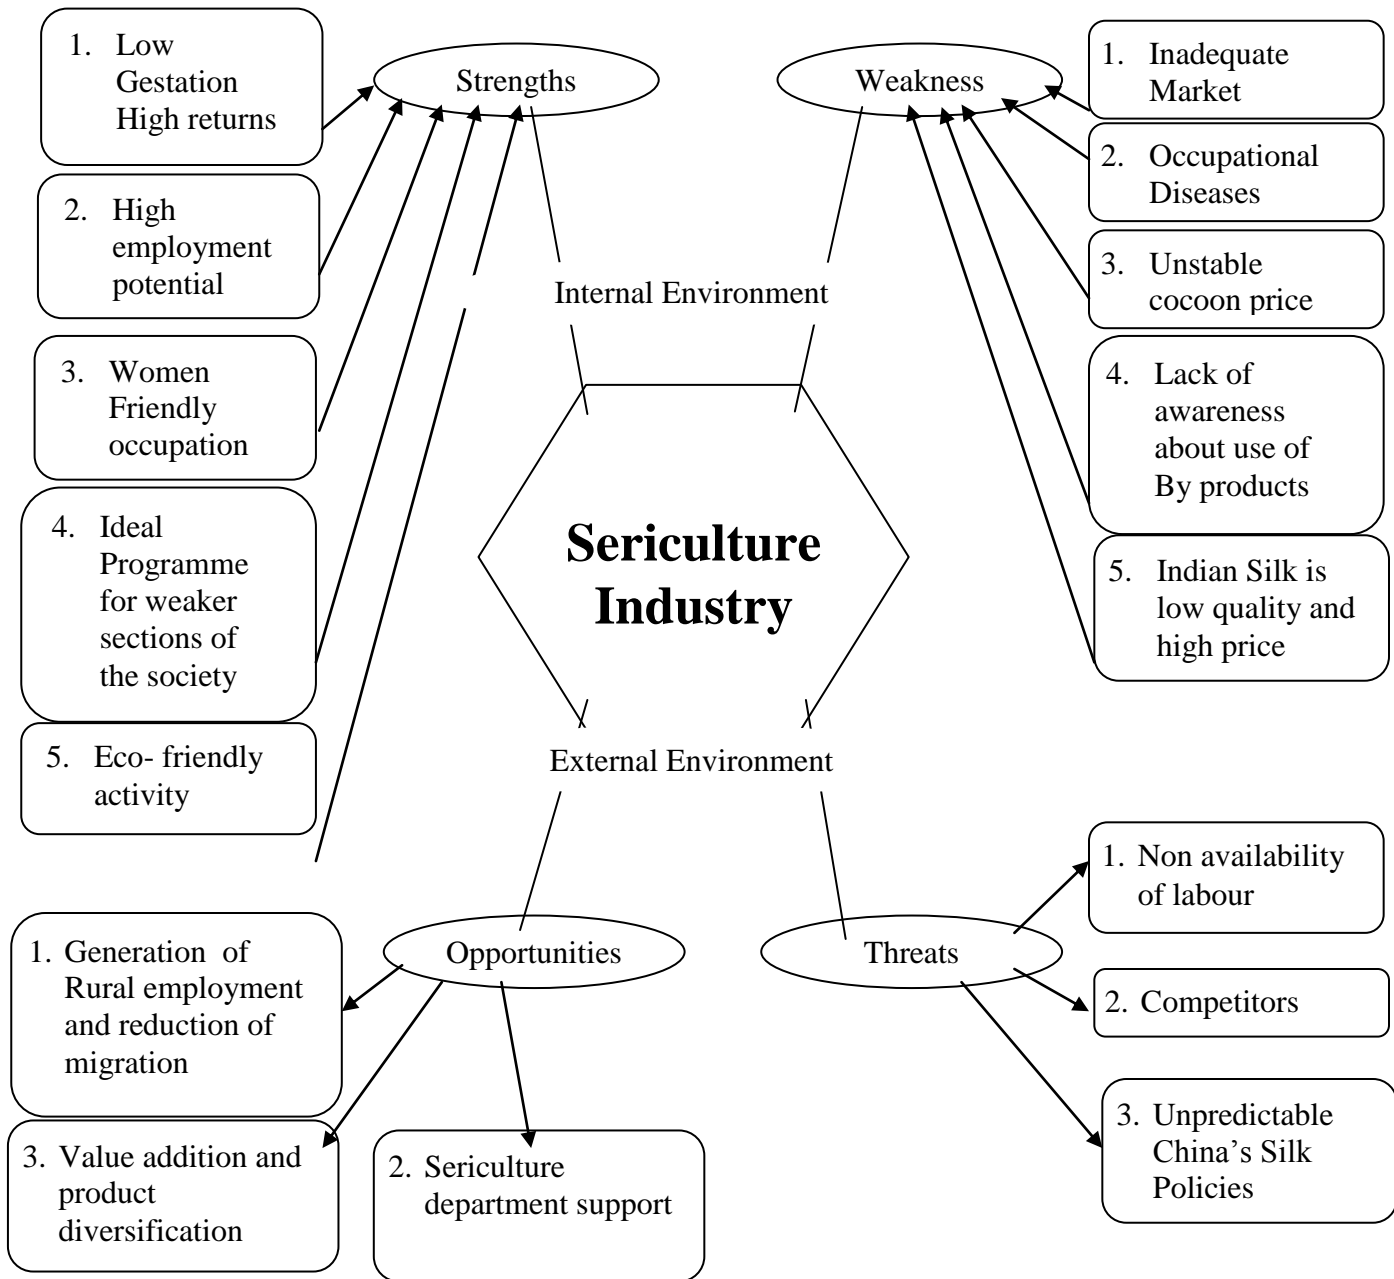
Strengths

1. Low Gestation High returns

2. High employment potential

3. Women Friendly occupation

4. Ideal Programme for weaker sections of the society

5. Eco- friendly activity

Weakness

1. Inadequate Market

2. Occupational Diseases

3. Unstable cocoon price

4. Lack of awareness about use of By products

5. Indian Silk is low quality and high price

Internal Environment

**Sericulture Industry**

External Environment

Opportunities

1. Generation of Rural employment and reduction of migration

2. Sericulture department support

3. Value addition and product diversification

Threats

1. Non availability of labour

2. Competitors

3. Unpredictable China's Silk Policies